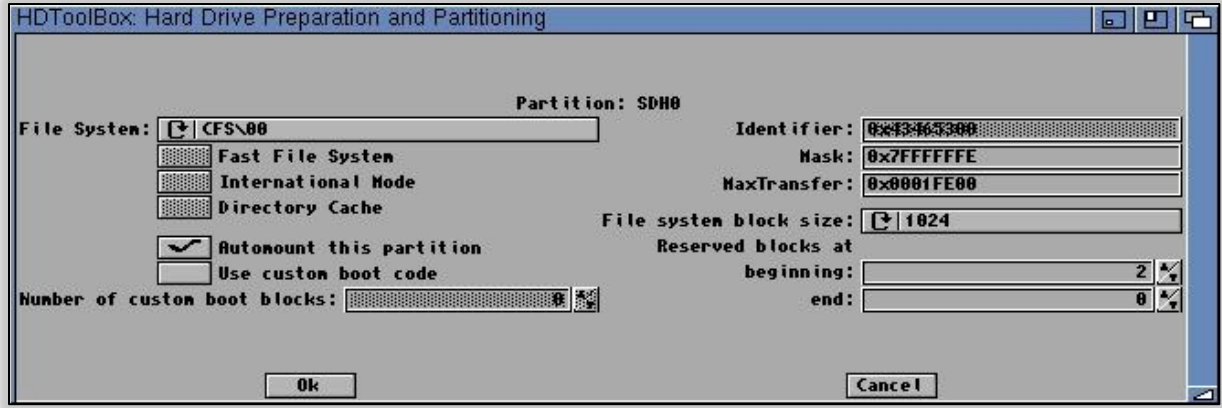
HDToolBox: Hard Drive Preparation and Partitioning

Partition: SDH0

File System: CFS\00

Fast File System

International Mode

Directory Cache

Automount this partition

Use custom boot code

Number of custom boot blocks: 0

Identifier: 0x43465300

Mask: 0x7FFFFFFE

MaxTransfer: 0x0001FE00

File system block size: 1024

Reserved blocks at

beginning: 2

end: 0

Ok

Cancel